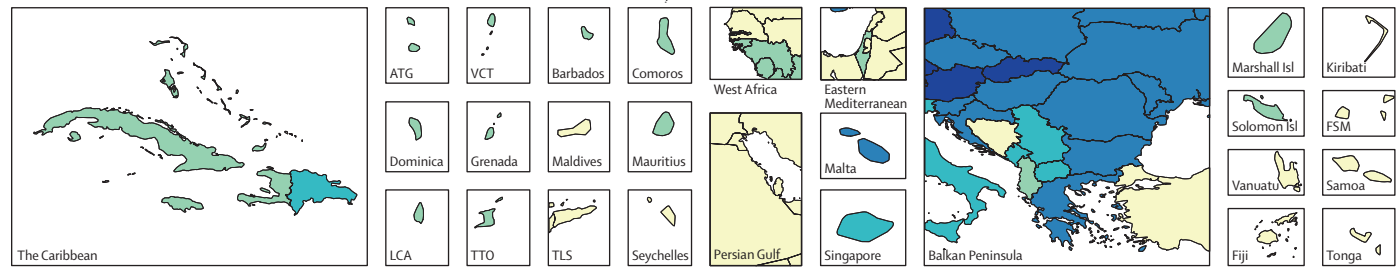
The Caribbean

ATG

VCT

Barbados

Comoros

Dominica

Grenada

Maldives

Mauritius

LCA

TTO

TLS

Seychelles

West Africa

Eastern Mediterranean

Persian Gulf

Malta

Singapore

Balkan Peninsula

Marshall Isl

Kiribati

Solomon Isl

FSM

Vanuatu

Samoa

Fiji

Tonga